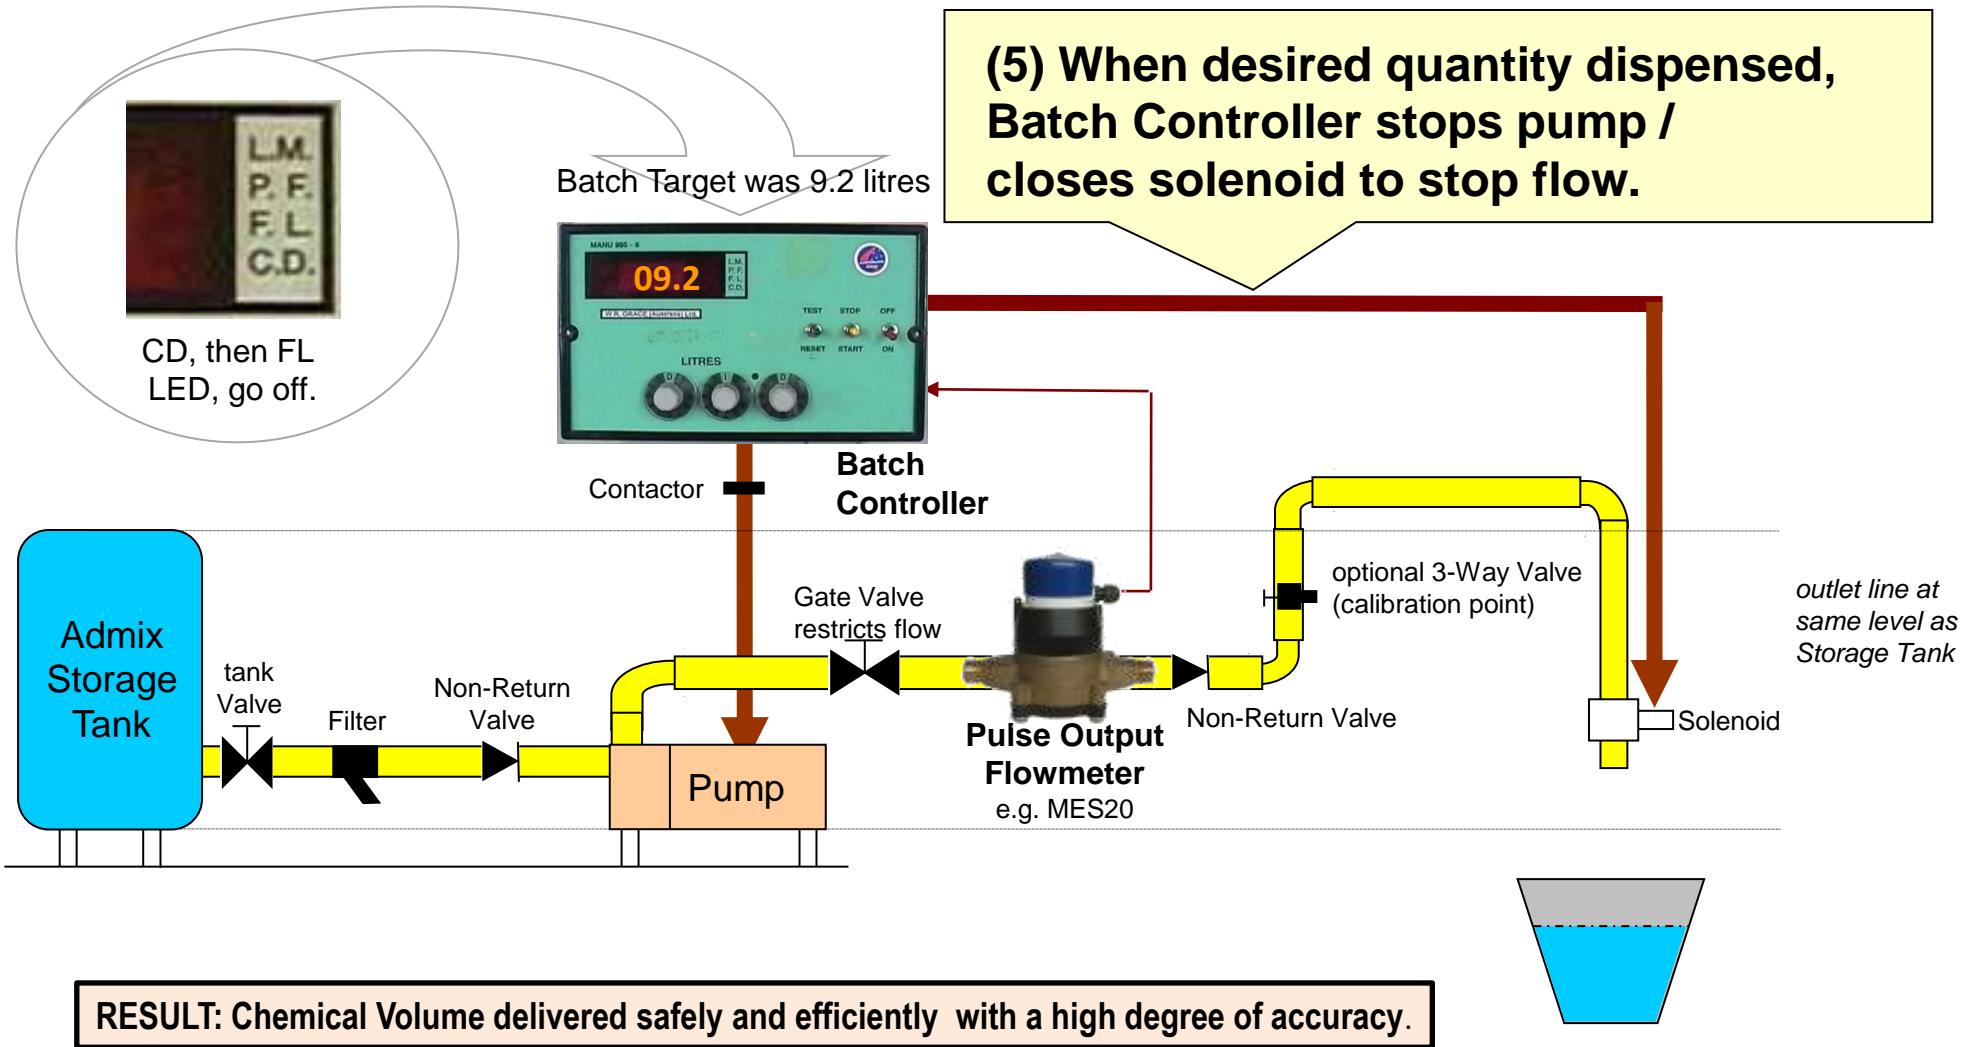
L.M.
P. F.
F. L.
C.D.

CD, then FL LED, go off.

Batch Target was 9.2 litres

(5) When desired quantity dispensed, Batch Controller stops pump / closes solenoid to stop flow.

MANU 995 - 6
09.2
L.M.
P.F.
F.L.
C.D.
W.R. GRACE (Australia) Ltd.
TEST STOP OFF
RESET START ON
LITRES

Batch Controller

Contactor

Admix Storage Tank

tank Valve

Filter

Non-Return Valve

Gate Valve restricts flow

Pump

Pulse Output Flowmeter
e.g. MES20

Non-Return Valve

optional 3-Way Valve (calibration point)

Solenoid

outlet line at same level as Storage Tank

RESULT: Chemical Volume delivered safely and efficiently with a high degree of accuracy.